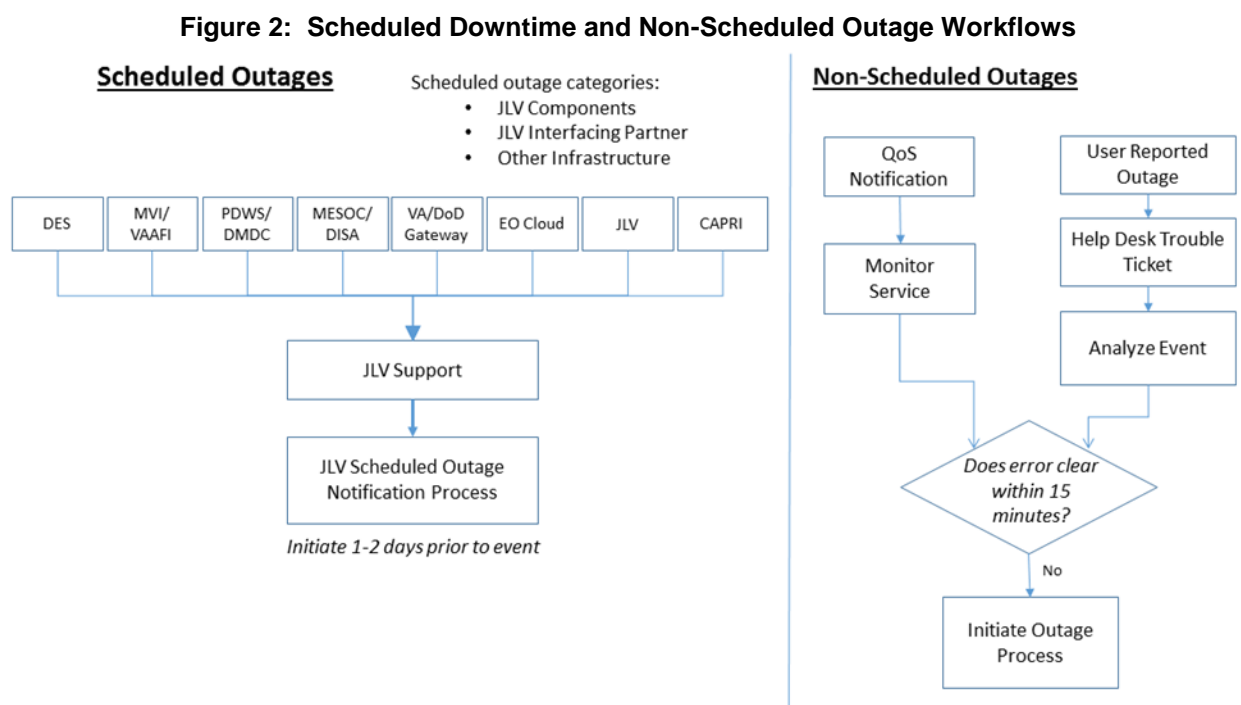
Figure 2: Scheduled Downtime and Non-Scheduled Outage Workflows

Scheduled Outages

Scheduled outage categories:
- JLV Components
- JLV Interfacing Partner
- Other Infrastructure

DES

MVI/ VAAFI

PDWS/ DMDC

MESOC/ DISA

VA/DoD Gateway

EO Cloud

JLV

CAPRI

JLV Support

JLV Scheduled Outage Notification Process

Initiate 1-2 days prior to event

Non-Scheduled Outages

QoS Notification

Monitor Service

User Reported Outage

Help Desk Trouble Ticket

Analyze Event

Does error clear within 15 minutes?

No

Initiate Outage Process